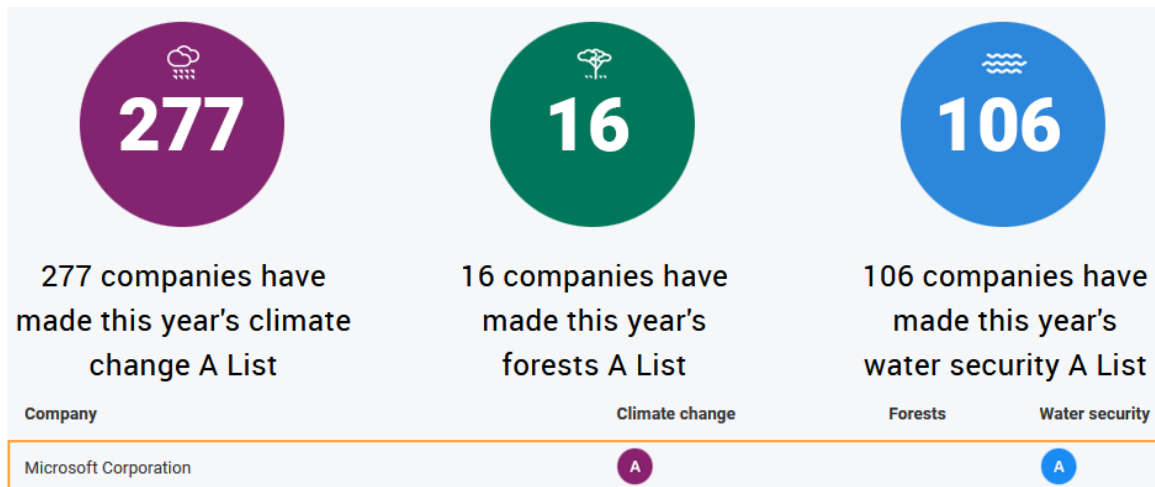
277

277 companies have made this year's climate change A List

16

16 companies have made this year's forests A List

106

106 companies have made this year's water security A List

| Company | Climate change | Forests | Water security |
|---|---|---|---|
| Microsoft Corporation | A | | A |